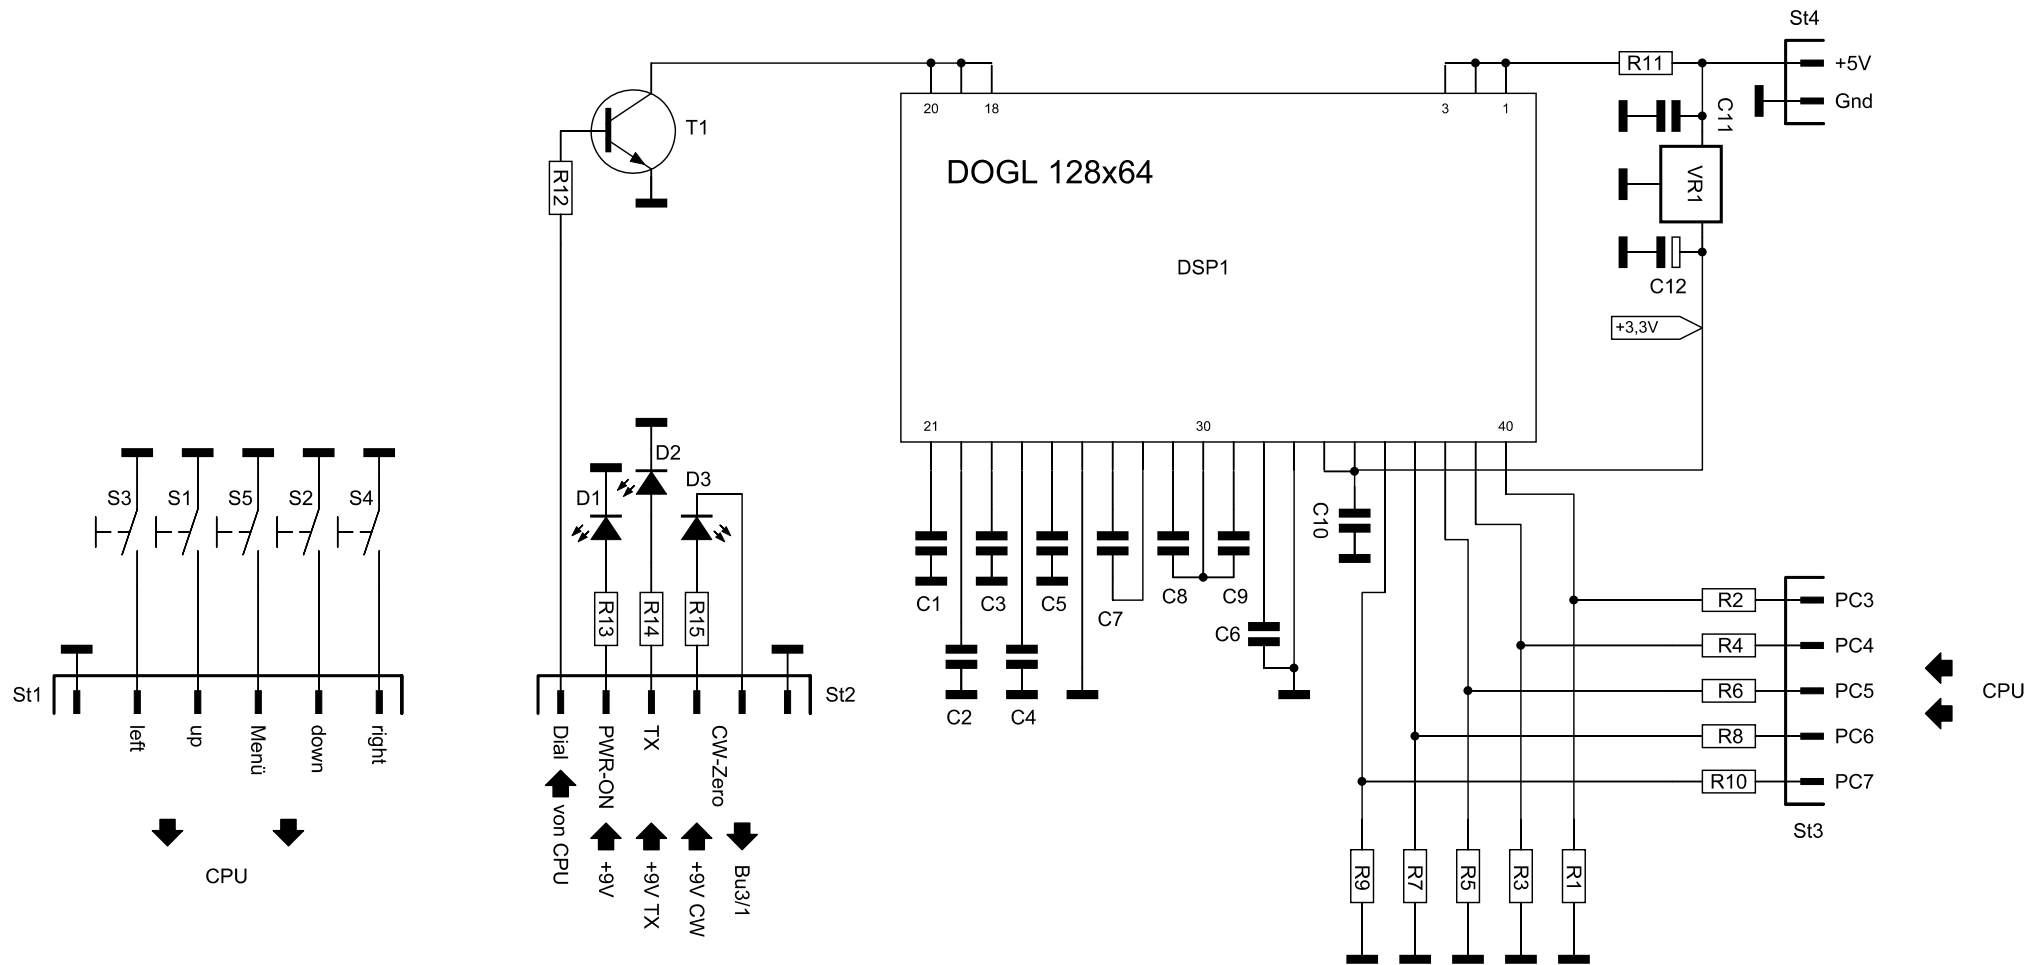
St4
R11
+5V
Gnd
C11
VR1
C12
+3,3V
T1
R12
20
18
3
1
DOGL 128x64
DSP1
21
30
40
D2
D1
D3
S3
S1
S5
S2
S4
R13
R14
R15
C1
C2
C3
C4
C5
C7
C8
C9
C6
C10
St1
left
up
Menü
down
right
CPU
St2
Dial
PWR-ON
TX
CW-Zero
von CPU
+9V
+9V TX
+9V CW
Bu3/1
R2
R4
R6
R8
R10
PC3
PC4
PC5
PC6
PC7
St3
CPU
R9
R7
R5
R3
R1